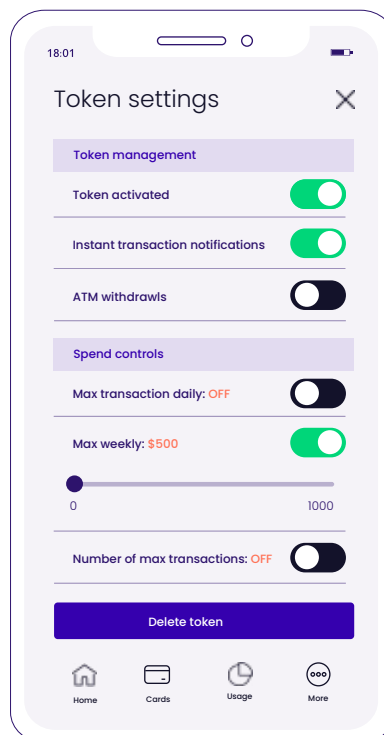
18:01

Token settings

Token management

Token activated

Instant transaction notifications

ATM withdrawls

Spend controls

Max transaction daily: OFF

Max weekly: $500

0

1000

Number of max transactions: OFF

Delete token

Home

Cards

Usage

More